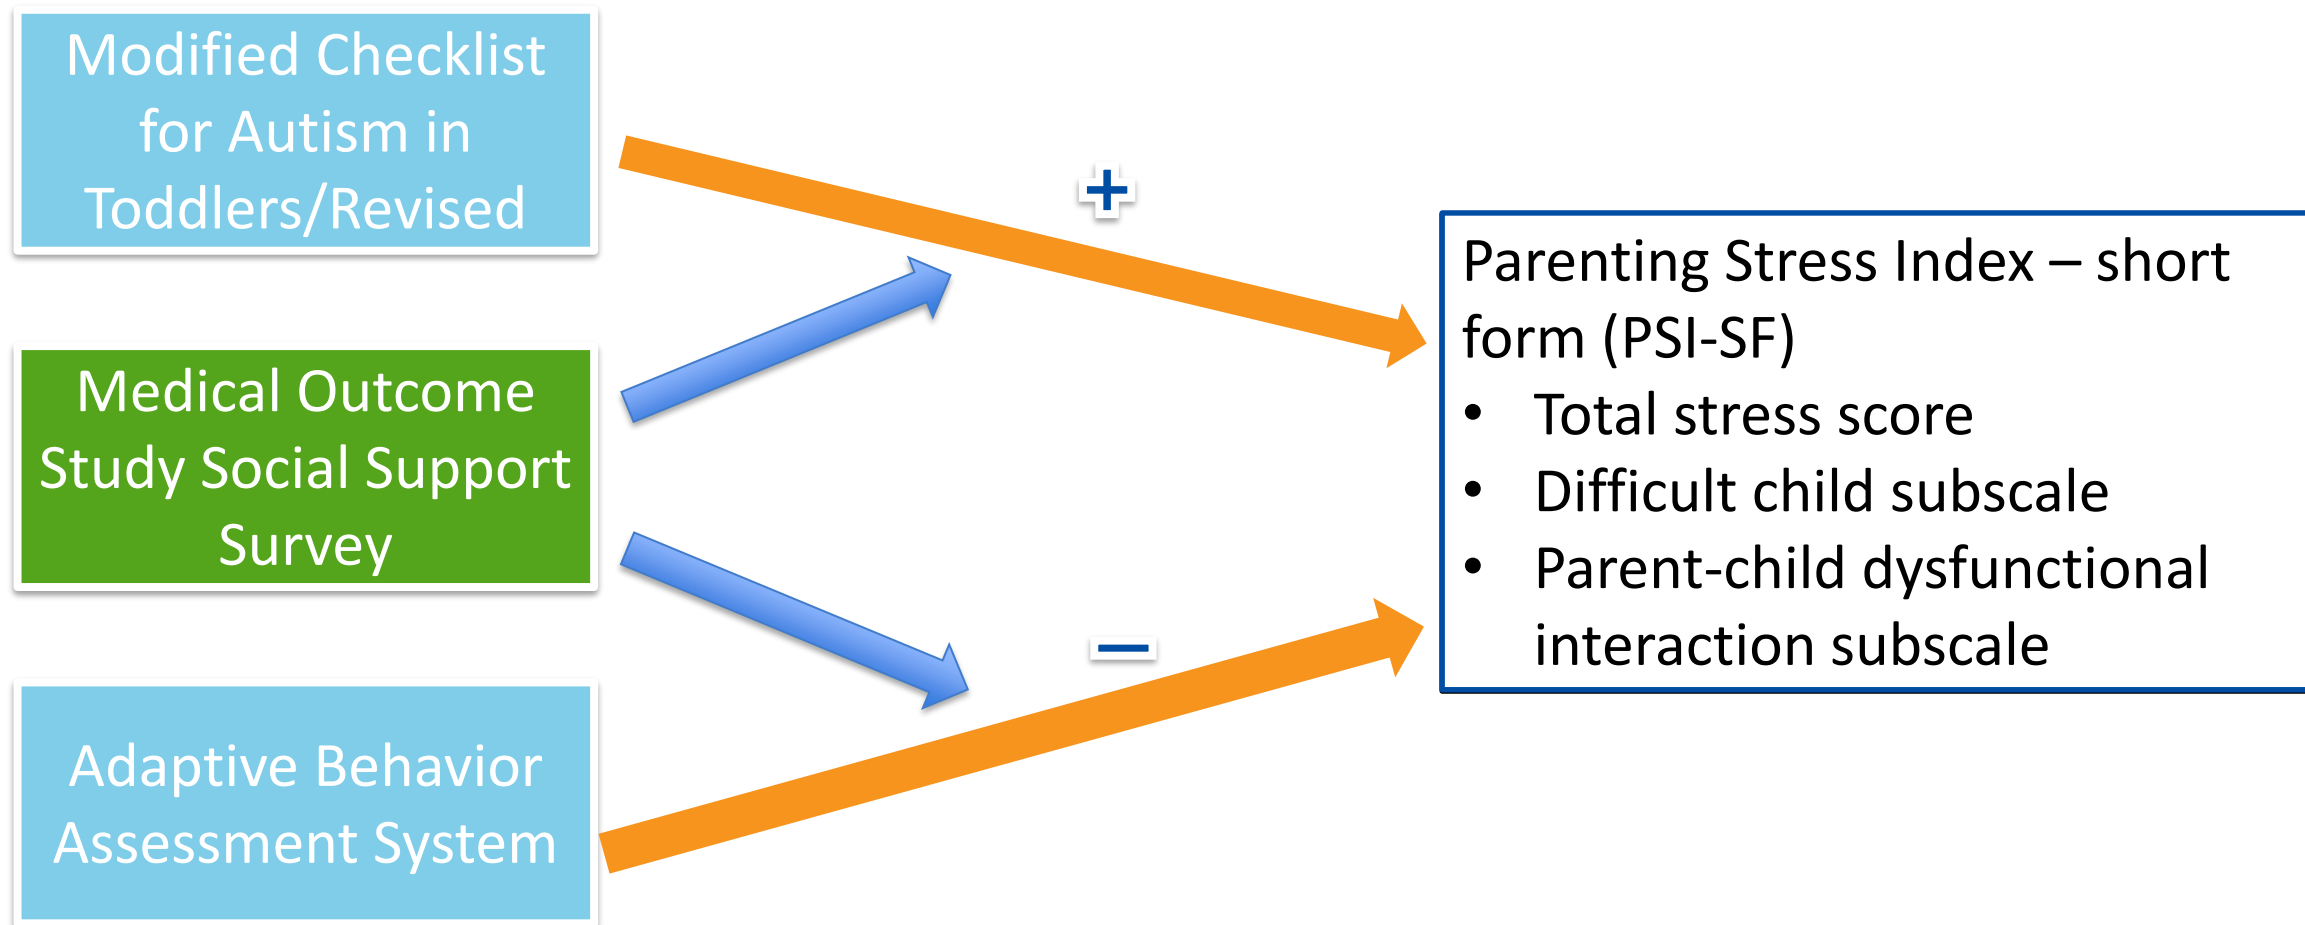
Modified Checklist for Autism in Toddlers/Revised

Medical Outcome Study Social Support Survey

Adaptive Behavior Assessment System

+

–

Parenting Stress Index – short form (PSI-SF)
• Total stress score
• Difficult child subscale
• Parent-child dysfunctional interaction subscale